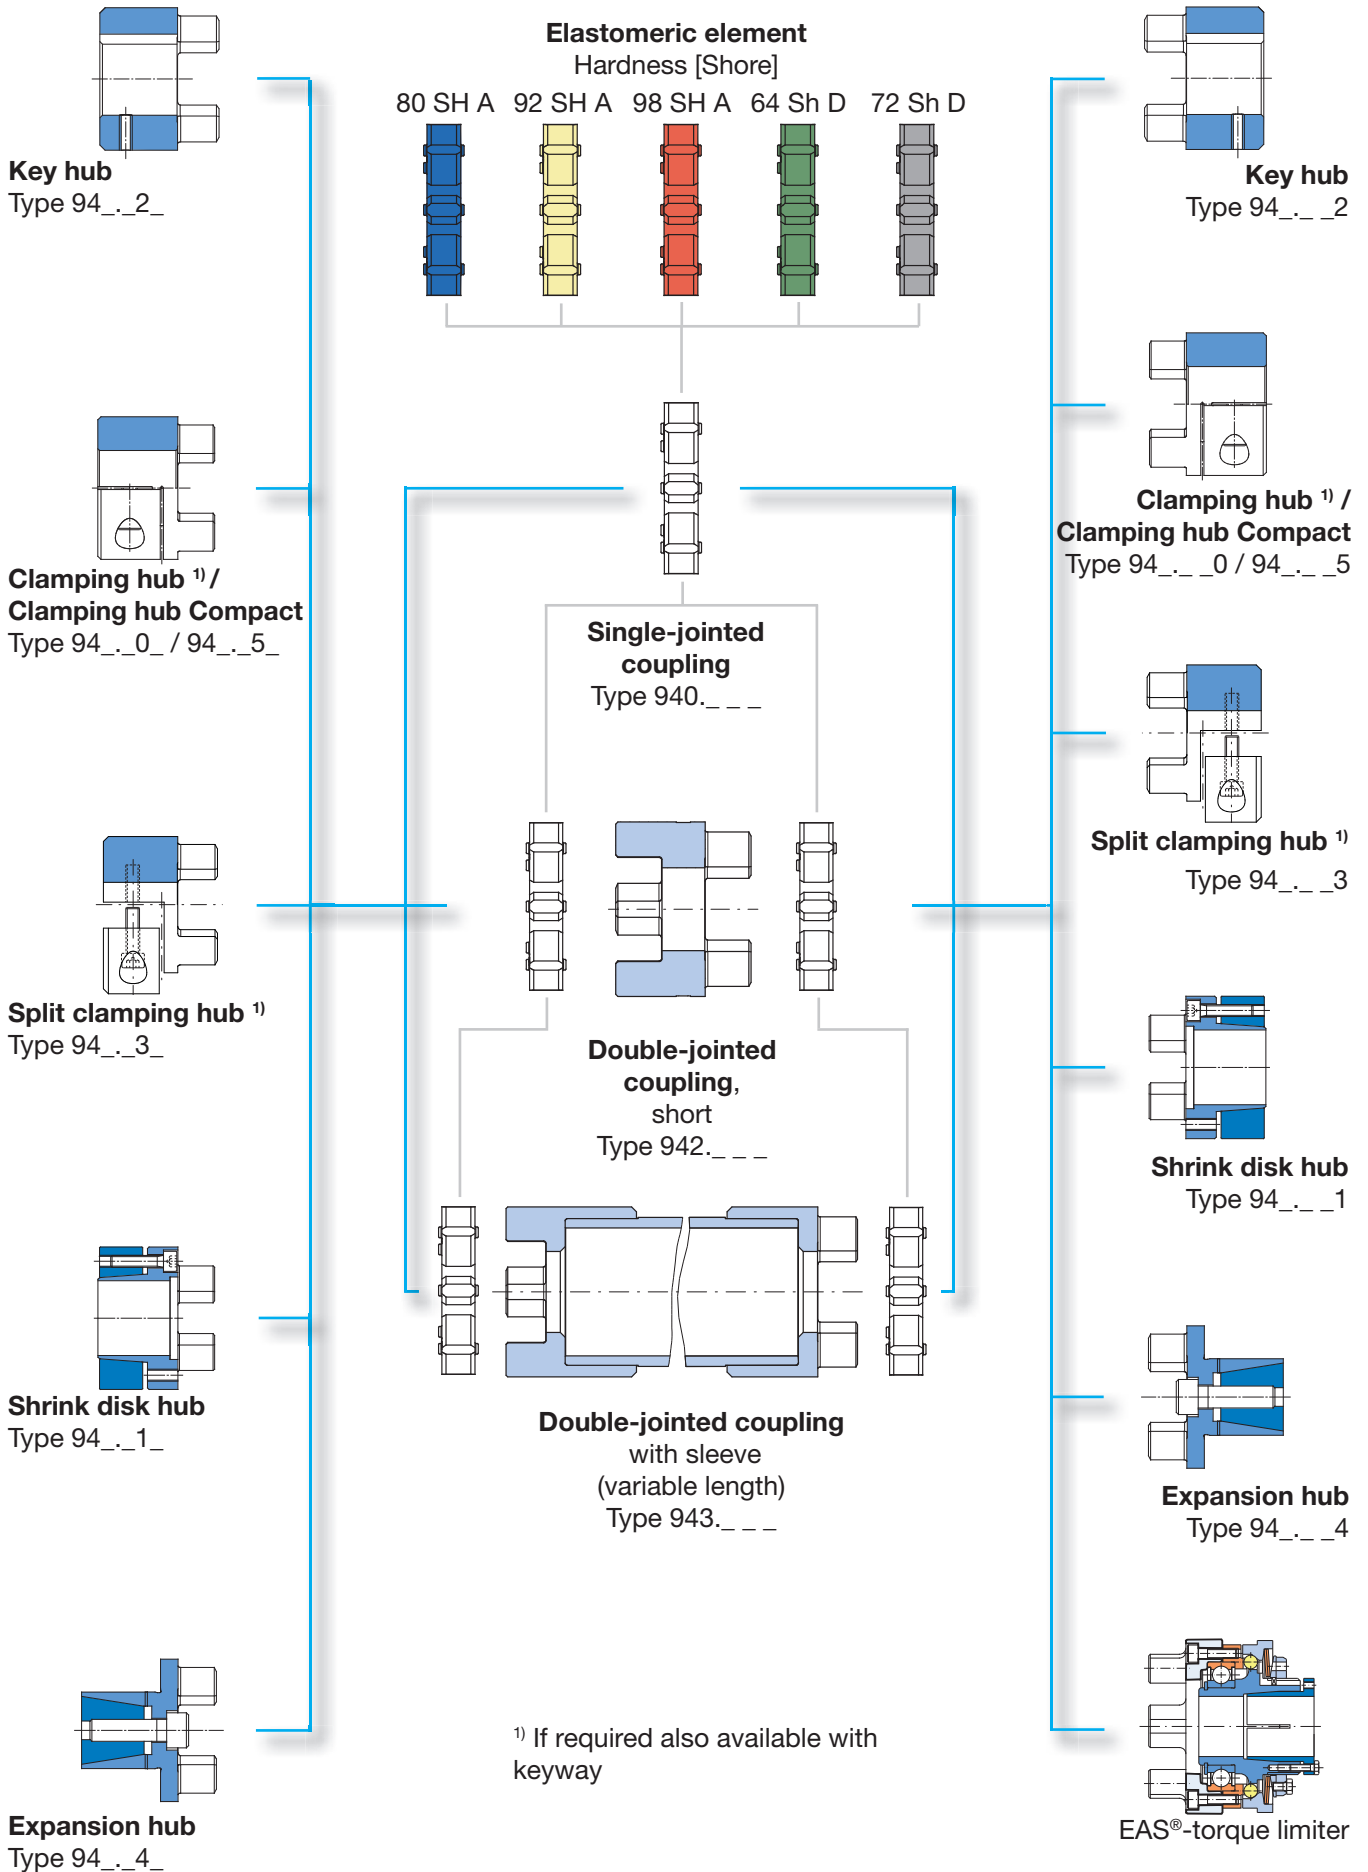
Key hub
Type 94_._2_

Clamping hub $^{1)}$ /
Clamping hub Compact
Type 94_._0_ / 94_._5_

Split clamping hub $^{1)}$
Type 94_._3_

Shrink disk hub
Type 94_._1_

Expansion hub
Type 94_._4_

Elastomeric element
Hardness [Shore]
80 SH A 92 SH A 98 SH A 64 Sh D 72 Sh D

Single-jointed coupling
Type 940._ _ _

Double-jointed coupling, short
Type 942._ _ _

Double-jointed coupling with sleeve (variable length)
Type 943._ _ _

$^{1)}$ If required also available with keyway

Key hub
Type 94_._ _2

Clamping hub $^{1)}$ /
Clamping hub Compact
Type 94_._ _0 / 94_._ _5

Split clamping hub $^{1)}$
Type 94_._ _3

Shrink disk hub
Type 94_._ _1

Expansion hub
Type 94_._ _4

EAS®-torque limiter